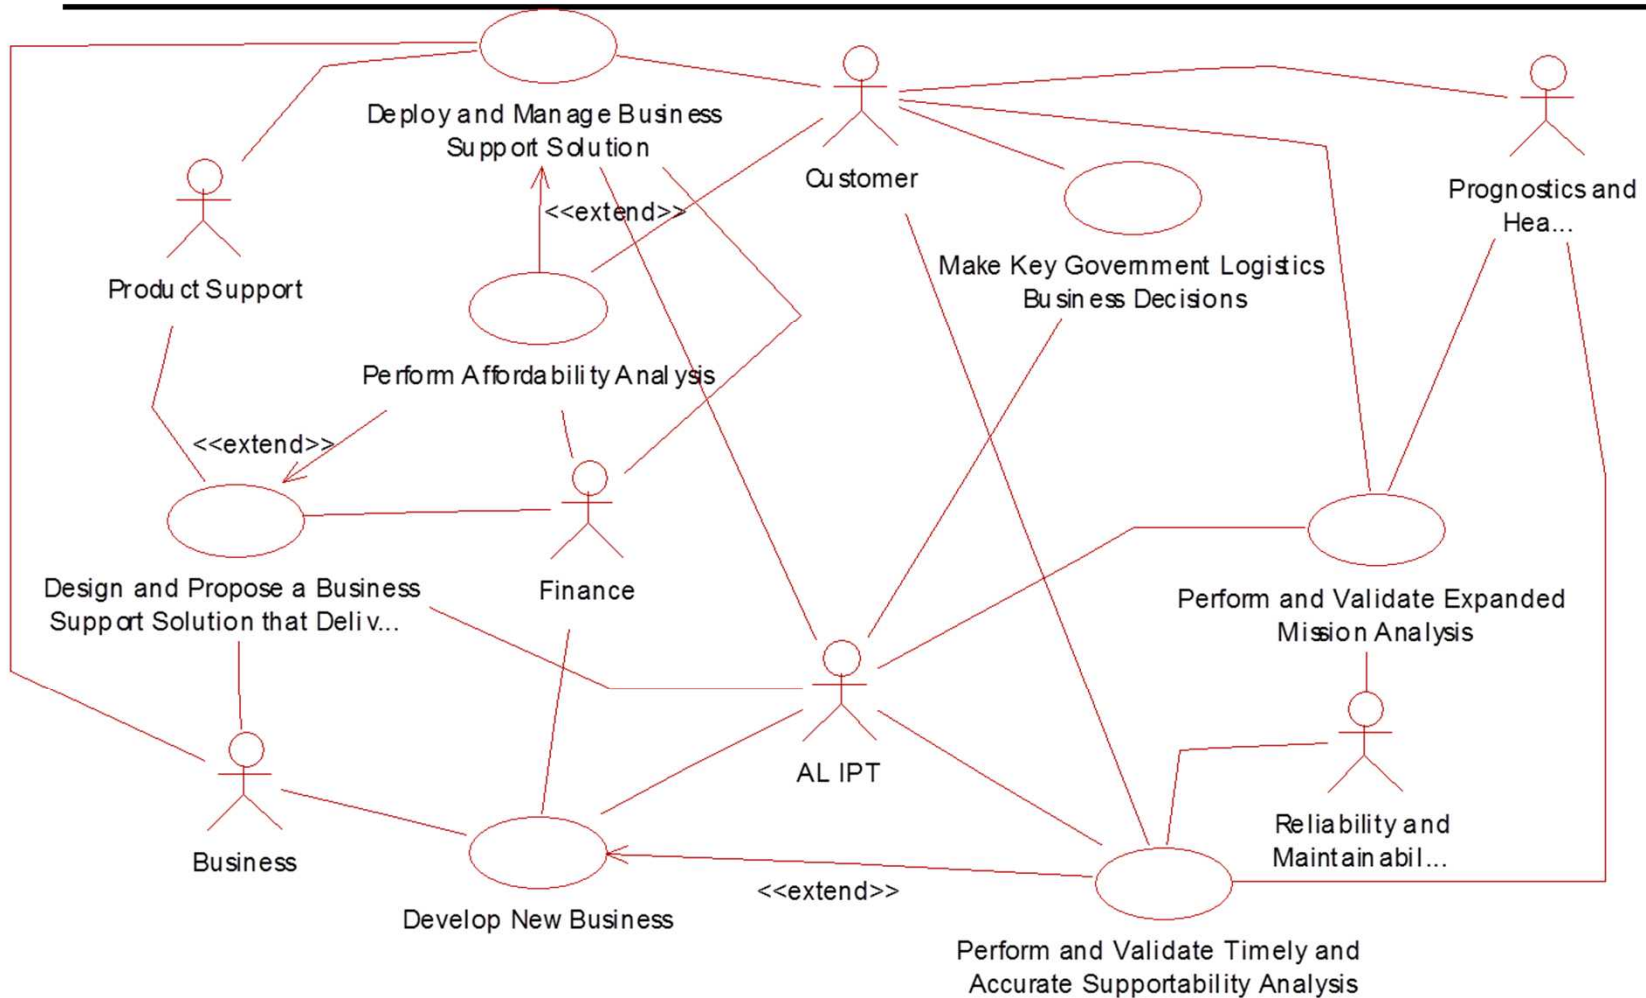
Deploy and Manage Business Support Solution

Customer

Prognostics and Hea...

Product Support

<<extend>>

Make Key Government Logistics Business Decisions

Perform Affordability Analysis

<<extend>>

Design and Propose a Business Support Solution that Deliv...

Finance

Perform and Validate Expanded Mission Analysis

AL IPT

Reliability and Maintainabil...

Business

Develop New Business

<<extend>>

Perform and Validate Timely and Accurate Supportability Analysis